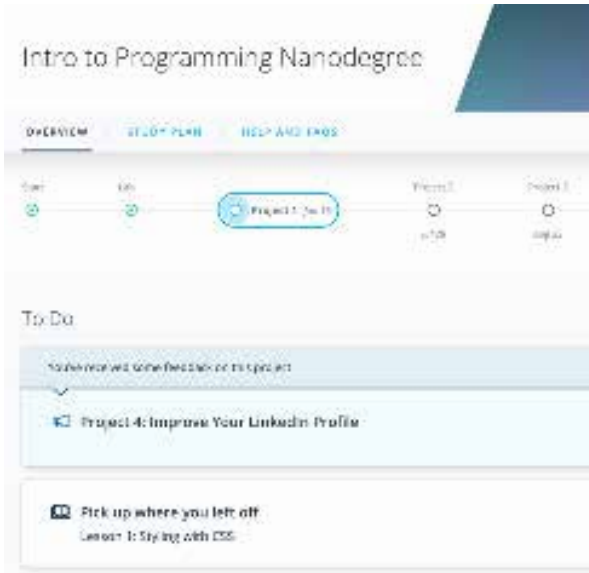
Intro to Programming Nanodegree

OVERVIEW STUDY PLAN HELP AND FAQS

Start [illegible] Project 1 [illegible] Project 2 Project 3

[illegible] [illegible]

To Do

You've received some feedback on this project

Project 4: Improve Your LinkedIn Profile

Pick up where you left off
Lesson 1: Styling with CSS